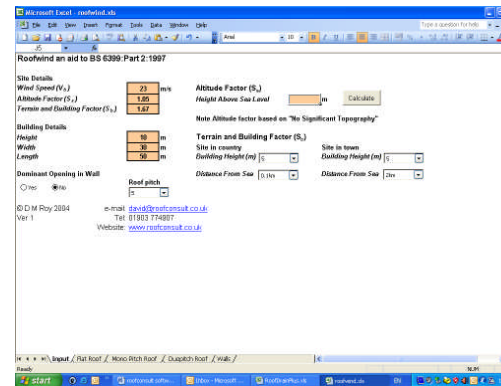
Microsoft Excel - roofwind.xls

File Edit View Insert Format Tools Data Window Help

Type a question for help

Arial 10

Roofwind an aid to BS 6399:Part 2:1997

Site Details

Wind Speed ($V_b$) 23 m/s

Altitude Factor ($S_a$) 1.05

Terrain and Building Factor ($S_b$) 1.67

Altitude Factor ($S_a$)

Height Above Sea Level m

Calculate

Note Altitude factor based on "No Significant Topography"

Building Details

Height 10 m

Width 30 m

Length 50 m

Terrain and Building Factor ($S_b$)

Site in country

Building Height (m) 5

Distance From Sea 0.1km

Site in town

Building Height (m) 5

Distance From Sea 2km

Dominant Opening in Wall

Yes No

Roof pitch

5

© D M Roy 2004

Ver 1

e-mail: david@roofconsult.co.uk

Tel: 01903 774807

Website: www.roofconsult.co.uk

Input / Flat Roof / Mono Pitch Roof / Duopitch Roof / Walls /

Ready

NUM

start

roofconsult softw...

Inbox - Microsoft ...

RoofDrainPlus.xls

roofwind.xls

EN